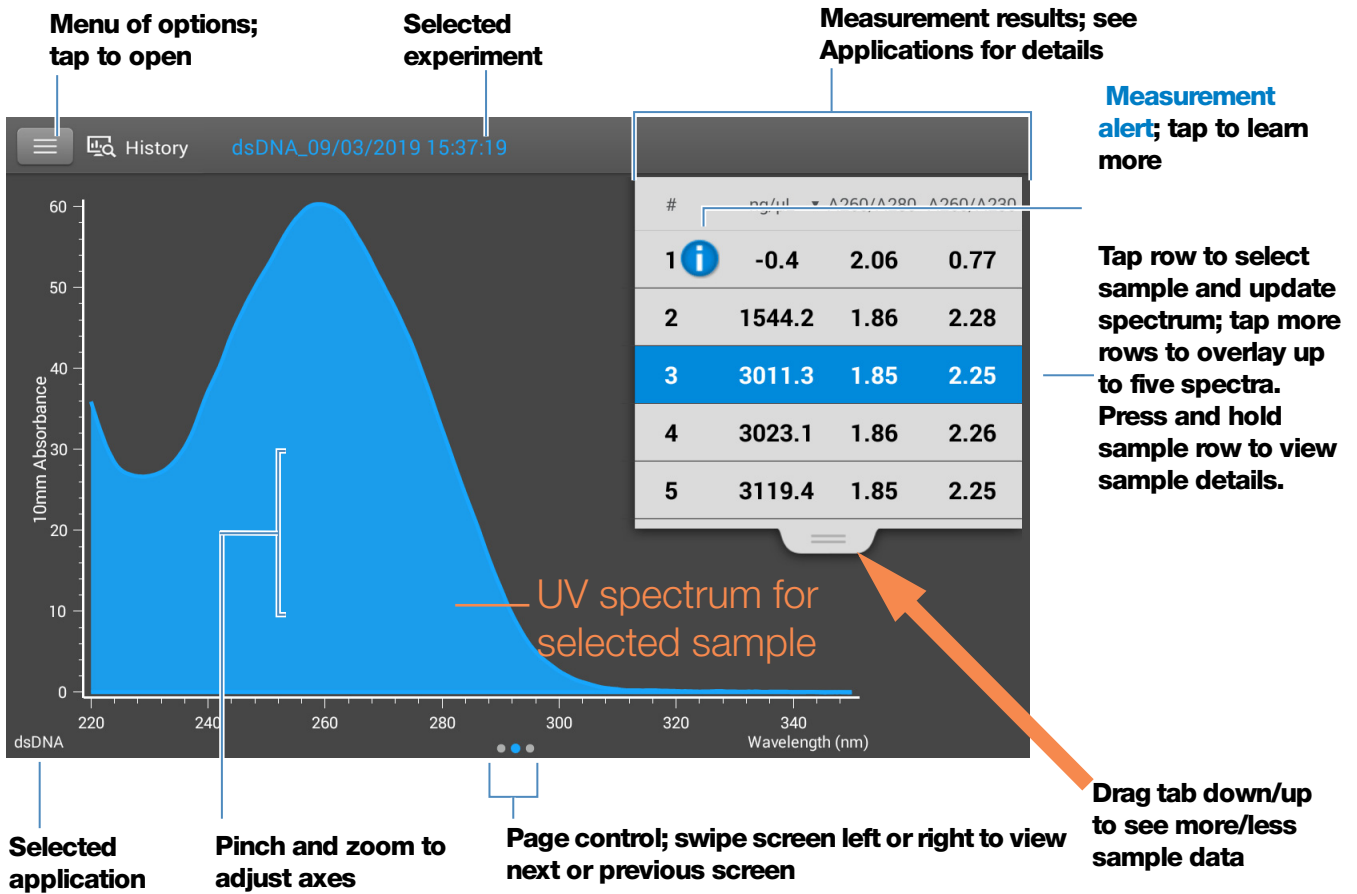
Menu of options; tap to open

Selected experiment

Measurement results; see Applications for details

Measurement alert; tap to learn more

History

dsDNA_09/03/2019 15:37:19

| # | ng/µl | A260/A280 | A260/A230 |
|---|---|---|---|
| 1 | -0.4 | 2.06 | 0.77 |
| 2 | 1544.2 | 1.86 | 2.28 |
| 3 | 3011.3 | 1.85 | 2.25 |
| 4 | 3023.1 | 1.86 | 2.26 |
| 5 | 3119.4 | 1.85 | 2.25 |

Tap row to select sample and update spectrum; tap more rows to overlay up to five spectra. Press and hold sample row to view sample details.

10mm Absorbance

0
10
20
30
40
50
60

220
240
260
280
300
320
340

Wavelength (nm)

UV spectrum for selected sample

dsDNA

Drag tab down/up to see more/less sample data

Selected application

Pinch and zoom to adjust axes

Page control; swipe screen left or right to view next or previous screen